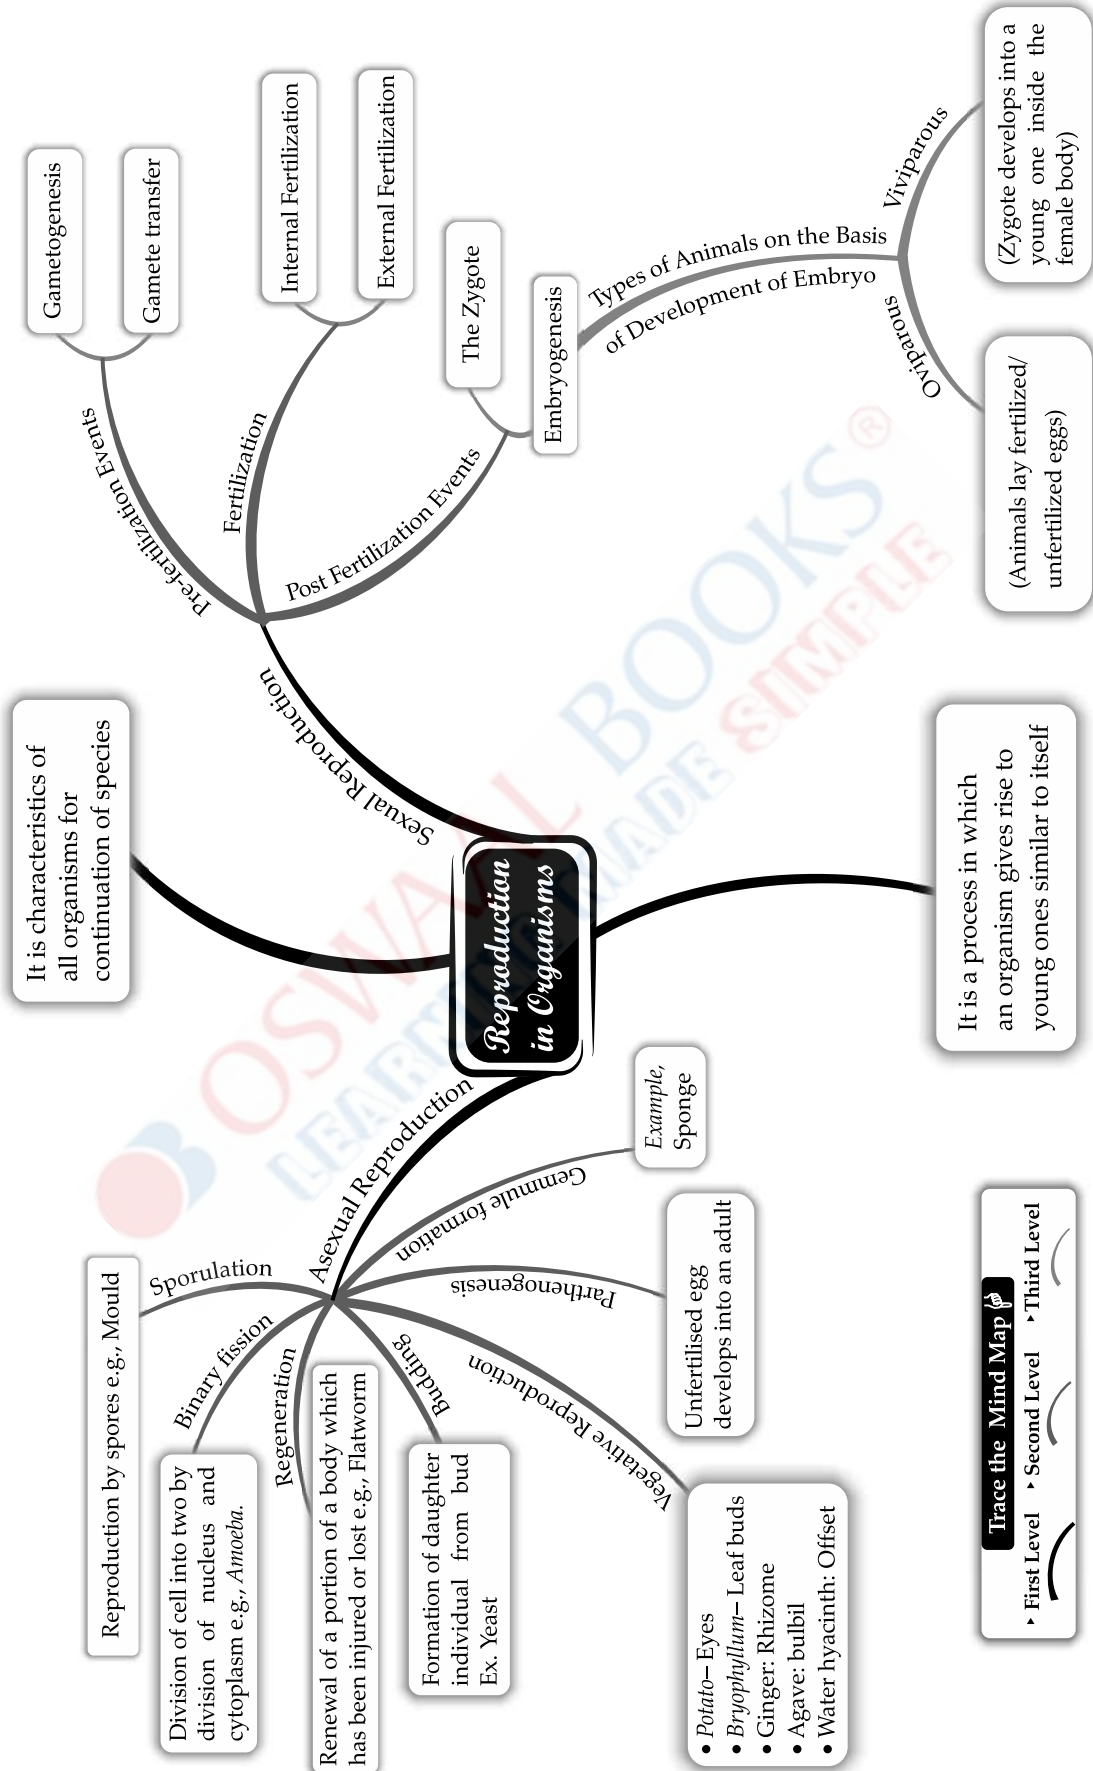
Reproduction in Organisms

It is characteristics of all organisms for continuation of species

It is a process in which an organism gives rise to young ones similar to itself

Sexual Reproduction

Pre-fertilization Events

Gametogenesis

Gamete transfer

Fertilization

Internal Fertilization

External Fertilization

Post Fertilization Events

The Zygote

Embryogenesis

Types of Animals on the Basis of Development of Embryo

Viviparous

(Zygote develops into a young one inside the female body)

Oviparous

(Animals lay fertilized/ unfertilized eggs)

Asexual Reproduction

Sporulation

Reproduction by spores e.g., Mould

Binary fission

Division of cell into two by division of nucleus and cytoplasm e.g., *Amoeba.*

Regeneration

Renewal of a portion of a body which has been injured or lost e.g., Flatworm

Budding

Formation of daughter individual from bud Ex. Yeast

Vegetative Reproduction

• *Potato*– Eyes
• *Bryophyllum*– Leaf buds
• Ginger: Rhizome
• Agave: bulbil
• Water hyacinth: Offset

Parthenogenesis

Unfertilised egg develops into an adult

Gemmule formation

*Example,* Sponge

Trace the Mind Map

• First Level • Second Level • Third Level

OSWAAL BOOKS®
LEARNING MADE SIMPLE